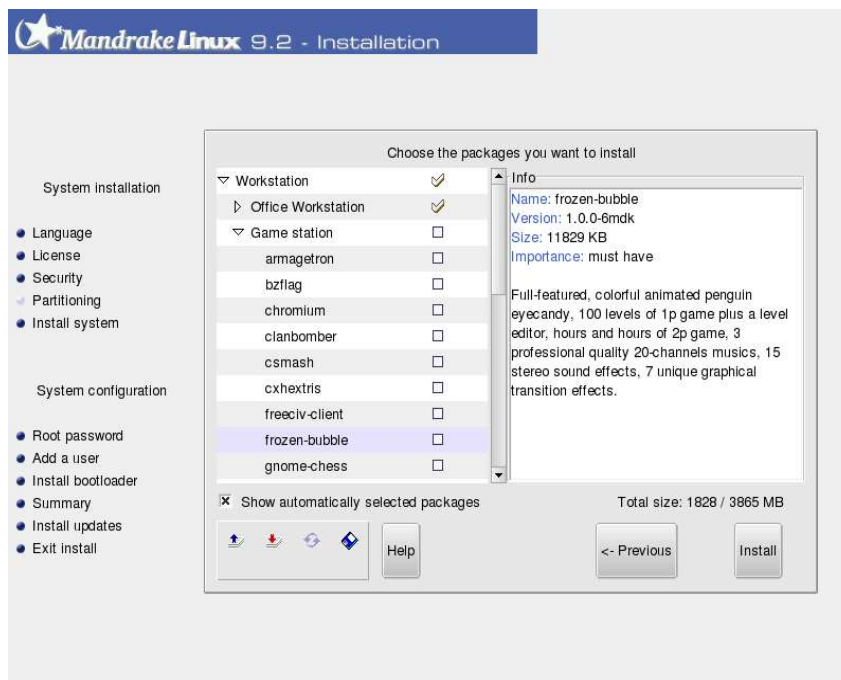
Mandrake Linux 9.2 - Installation

System installation

Language
License
Security
Partitioning
Install system

System configuration

Root password
Add a user
Install bootloader
Summary
Install updates
Exit install

Choose the packages you want to install

Workstation
Office Workstation
Game station
armagetron
bzflag
chromium
clanbomber
csmash
cxhextris
freeciv-client
frozen-bubble
gnome-chess

Info
Name: frozen-bubble
Version: 1.0.0-6mdk
Size: 11829 KB
Importance: must have

Full-featured, colorful animated penguin eyecandy, 100 levels of 1p game plus a level editor, hours and hours of 2p game, 3 professional quality 20-channels musics, 15 stereo sound effects, 7 unique graphical transition effects.

Show automatically selected packages

Total size: 1828 / 3865 MB

Help

<- Previous

Install